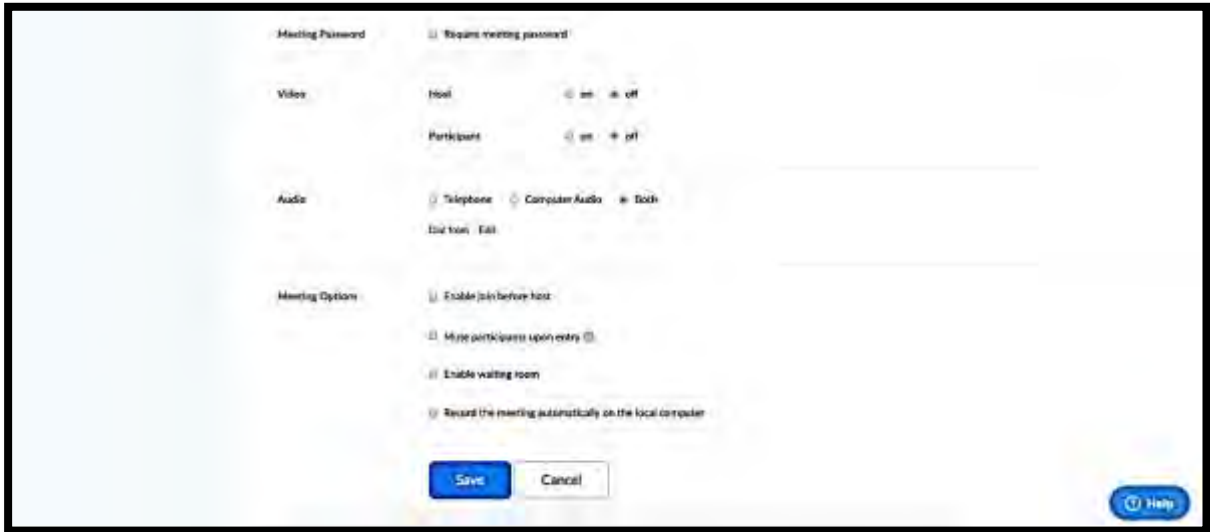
Meeting Password

Require meeting password

Video

Host

on off

Participant

on off

Audio

Telephone Computer Audio Both

Dial from Edit

Meeting Options

Enable join before host

Mute participants upon entry

Enable waiting room

Record the meeting automatically on the local computer

Save

Cancel

Help